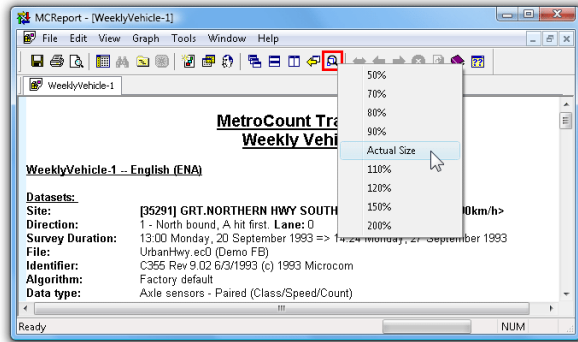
MCReport - [WeeklyVehicle-1]

File Edit View Graph Tools Window Help

WeeklyVehicle-1

MetroCount Tra
Weekly Vehic

WeeklyVehicle-1 -- English (ENA)

Datasets:
Site: [35291] GRT.NORTHERN HWY SOUTH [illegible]0km/h>
Direction: 1 - North bound, A hit first. Lane: 0
Survey Duration: 13:00 Monday, 20 September 1993 => 1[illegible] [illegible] September 1993
File: UrbanHwy.ec0 (Demo FB)
Identifier: C355 Rev 9.02 6/3/1993 (c) 1993 Microcom
Algorithm: Factory default
Data type: Axle sensors - Paired (Class/Speed/Count)

50%
70%
80%
90%
Actual Size
110%
120%
150%
200%

Ready NUM